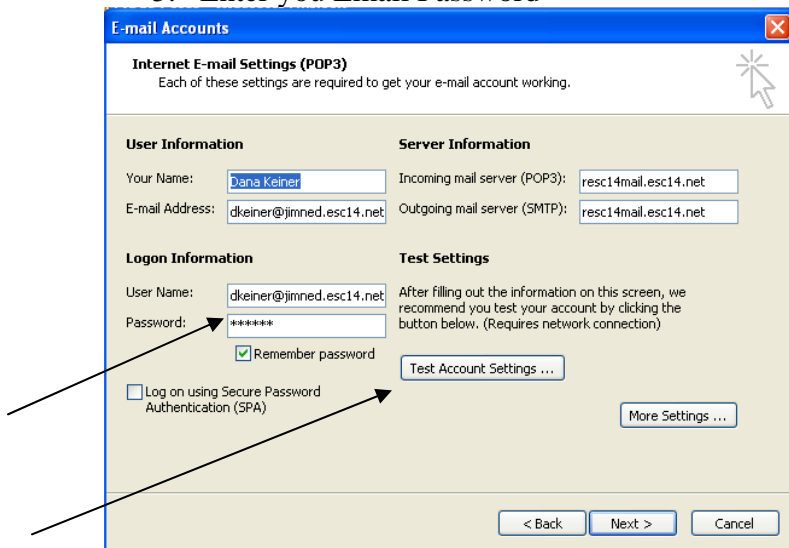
E-mail Accounts

Internet E-mail Settings (POP3)
Each of these settings are required to get your e-mail account working.

User Information

Your Name: Dana Keiner

E-mail Address: dkeiner@jimned.esc14.net

Server Information

Incoming mail server (POP3): resc14mail.esc14.net

Outgoing mail server (SMTP): resc14mail.esc14.net

Logon Information

User Name: dkeiner@jimned.esc14.net

Password: ******

Remember password

Log on using Secure Password Authentication (SPA)

Test Settings

After filling out the information on this screen, we recommend you test your account by clicking the button below. (Requires network connection)

Test Account Settings ...

More Settings ...

< Back

Next >

Cancel